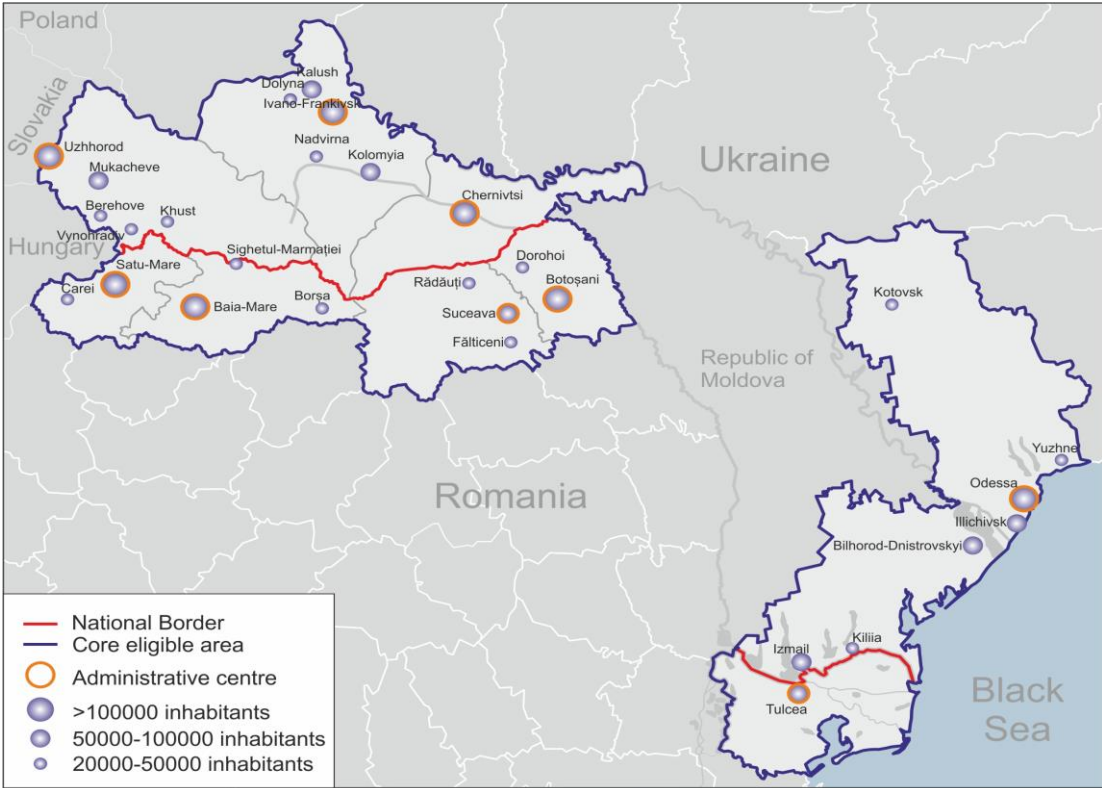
Poland

Slovakia

Hungary

Ukraine

Republic of Moldova

Romania

Black Sea

Kalush
Dolyna
Ivano-Frankivsk
Uzhhorod
Nadvirna
Kolomyia
Mukacheve
Chernivtsi
Berehove
Khust
Vynohradiv
Sighetul-Marmației
Satu-Mare
Dorohoi
Carei
Baia-Mare
Borșa
Rădăuți
Botoșani
Suceava
Fălticeni
Kotovsk
Yuzhne
Odessa
Illichivsk
Bilhorod-Dnistrovskyi
Izmail
Kiliia
Tulcea

National Border
Core eligible area
Administrative centre
>100000 inhabitants
50000-100000 inhabitants
20000-50000 inhabitants